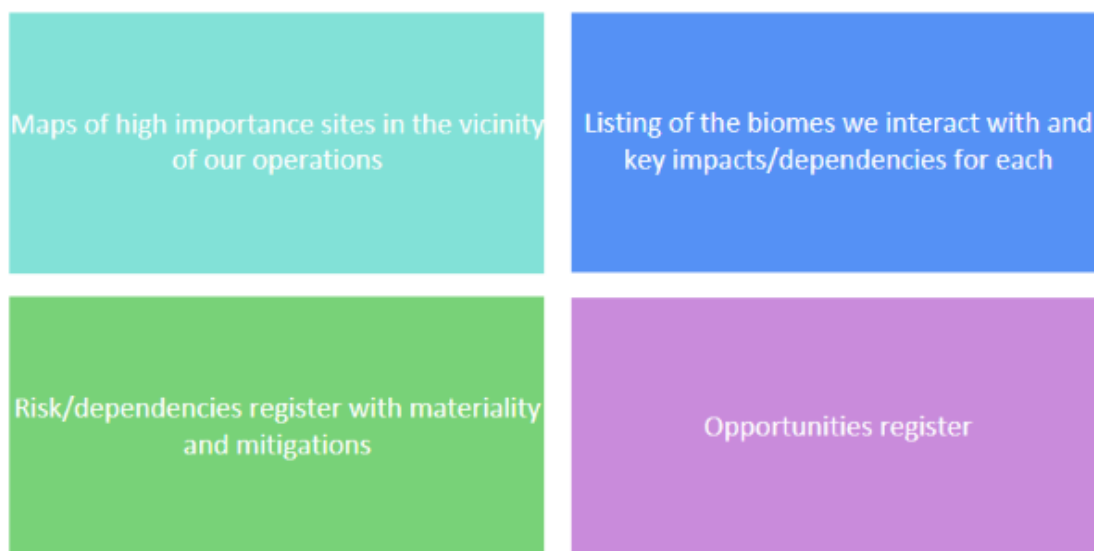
Maps of high importance sites in the vicinity of our operations

Listing of the biomes we interact with and key impacts/dependencies for each

Risk/dependencies register with materiality and mitigations

Opportunities register